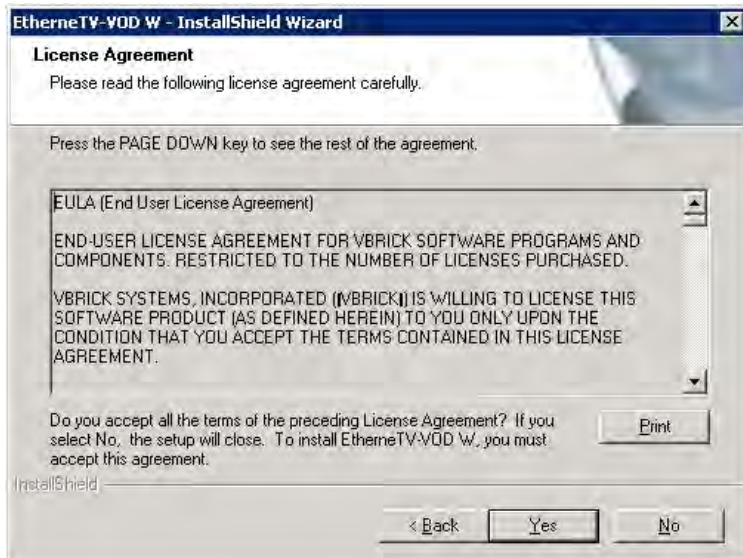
EtherneTV-VOD W - InstallShield Wizard

License Agreement

Please read the following license agreement carefully.

Press the PAGE DOWN key to see the rest of the agreement.

EULA (End User License Agreement)

END-USER LICENSE AGREEMENT FOR VBRICK SOFTWARE PROGRAMS AND COMPONENTS. RESTRICTED TO THE NUMBER OF LICENSES PURCHASED.

VBRICK SYSTEMS, INCORPORATED (|VBRICK|) IS WILLING TO LICENSE THIS SOFTWARE PRODUCT (AS DEFINED HEREIN) TO YOU ONLY UPON THE CONDITION THAT YOU ACCEPT THE TERMS CONTAINED IN THIS LICENSE AGREEMENT.

Do you accept all the terms of the preceding License Agreement? If you select No, the setup will close. To install EtherneTV-VOD W, you must accept this agreement.

Print

InstallShield

< Back

Yes

No